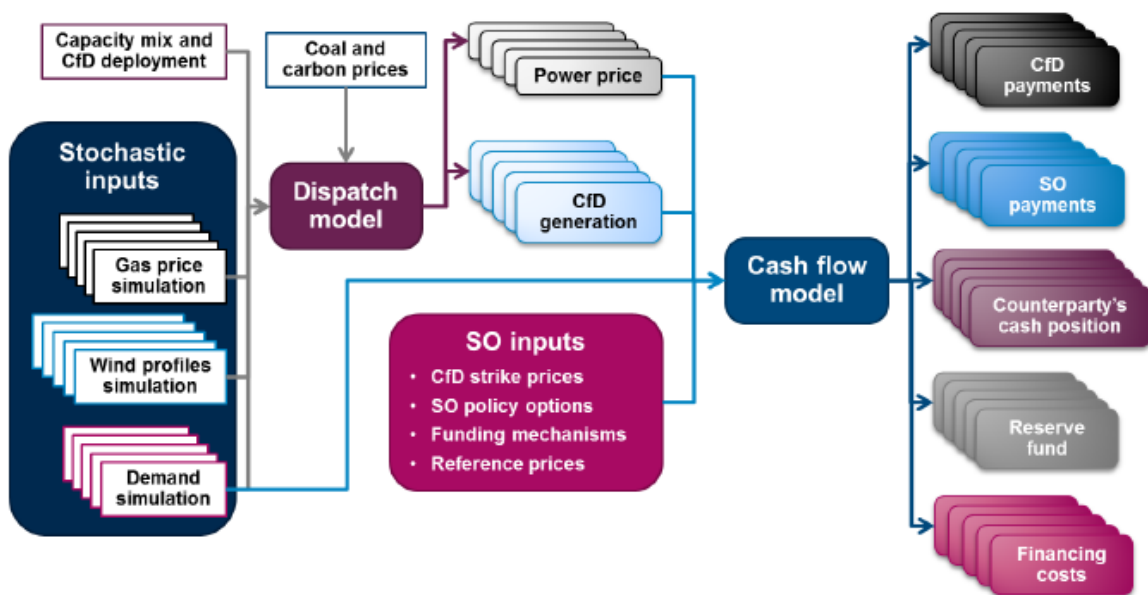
Capacity mix and CfD deployment

Coal and carbon prices

Stochastic inputs

Gas price simulation

Wind profiles simulation

Demand simulation

Dispatch model

Power price

CfD generation

SO inputs
• CfD strike prices
• SO policy options
• Funding mechanisms
• Reference prices

Cash flow model

CfD payments

SO payments

Counterparty's cash position

Reserve fund

Financing costs